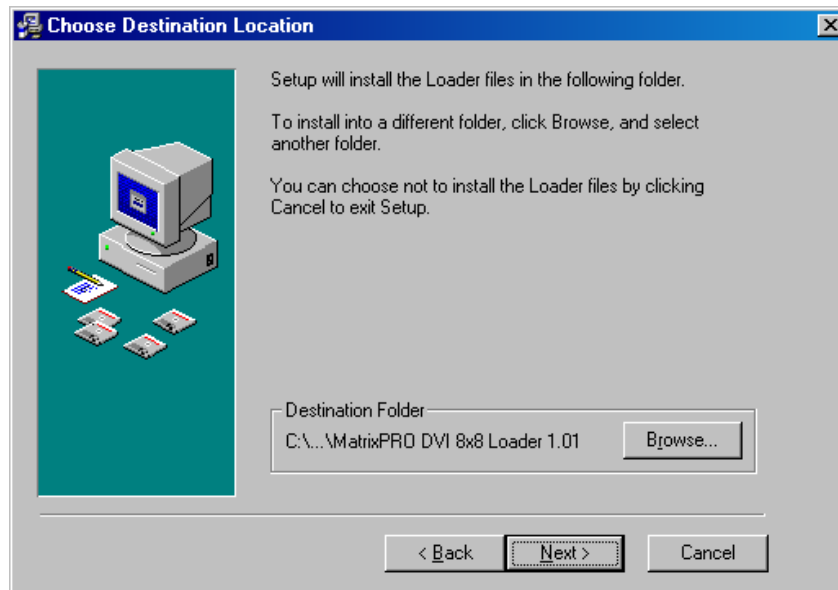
Choose Destination Location

Setup will install the Loader files in the following folder.

To install into a different folder, click Browse, and select another folder.

You can choose not to install the Loader files by clicking Cancel to exit Setup.

Destination Folder

C:\...\MatrixPRO DVI 8x8 Loader 1.01

Browse...

< Back

Next >

Cancel